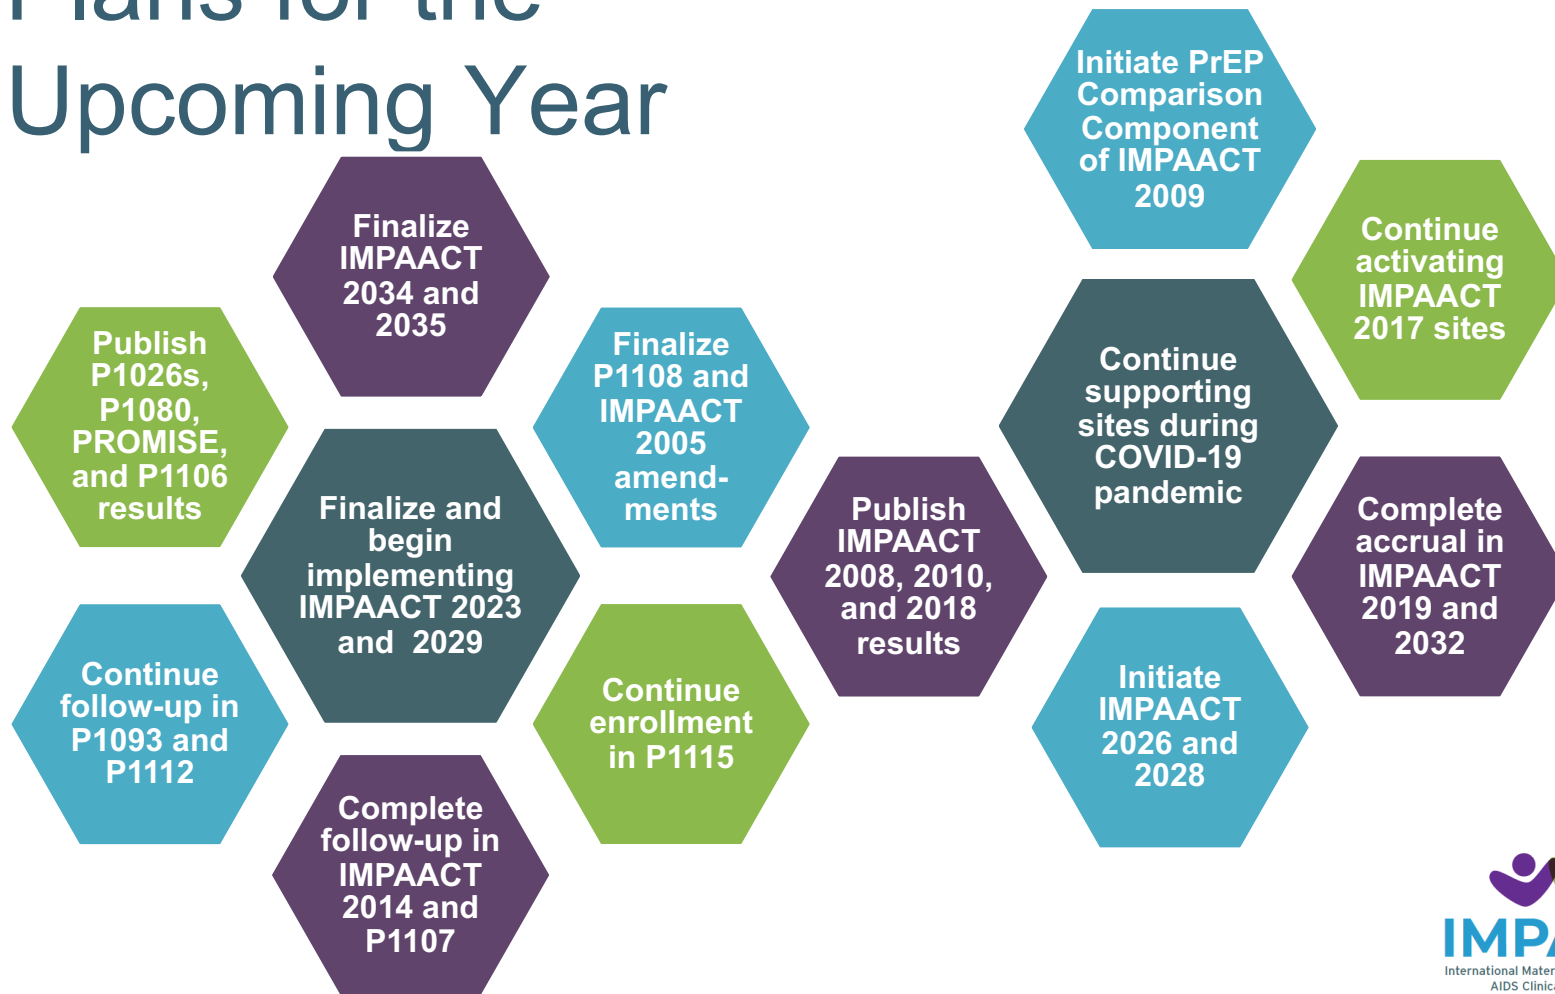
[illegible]

Upcoming Year

Finalize IMPAACT 2034 and 2035

Publish P1026s, P1080, PROMISE, and P1106 results

Finalize P1108 and IMPAACT 2005 amendments

Finalize and begin implementing IMPAACT 2023 and 2029

Continue follow-up in P1093 and P1112

Complete follow-up in IMPAACT 2014 and P1107

Continue enrollment in P1115

Publish IMPAACT 2008, 2010, and 2018 results

Initiate PrEP Comparison Component of IMPAACT 2009

Continue supporting sites during COVID-19 pandemic

Initiate IMPAACT 2026 and 2028

Continue activating IMPAACT 2017 sites

Complete accrual in IMPAACT 2019 and 2032

IMP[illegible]
International Mater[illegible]
AIDS Clinic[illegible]